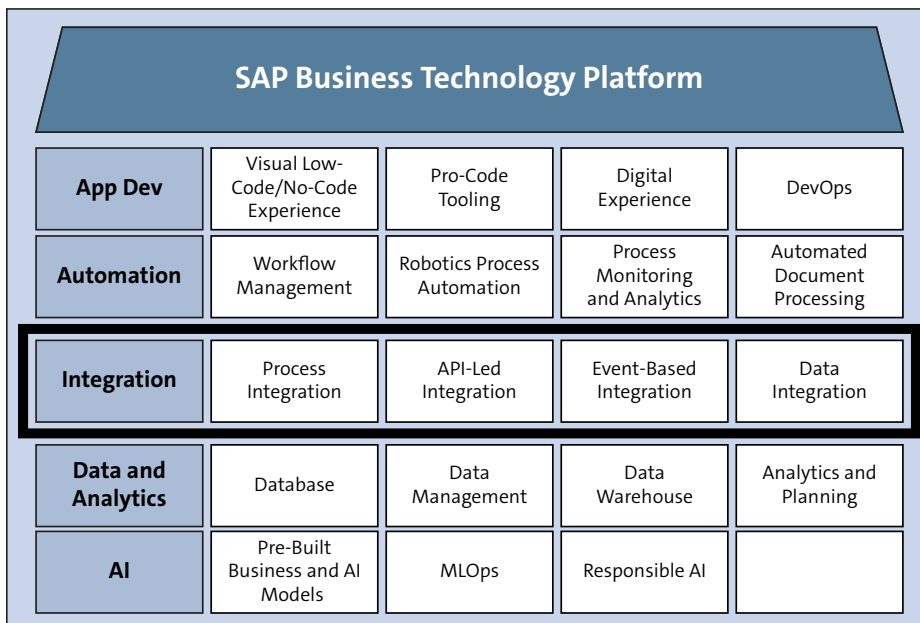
SAP Business Technology Platform

| App Dev | Visual Low-Code/No-Code Experience | Pro-Code Tooling | Digital Experience | DevOps |
|---|---|---|---|---|
| Automation | Workflow Management | Robotics Process Automation | Process Monitoring and Analytics | Automated Document Processing |
| Integration | Process Integration | API-Led Integration | Event-Based Integration | Data Integration |
| Data and Analytics | Database | Data Management | Data Warehouse | Analytics and Planning |
| AI | Pre-Built Business and AI Models | MLOps | Responsible AI | |